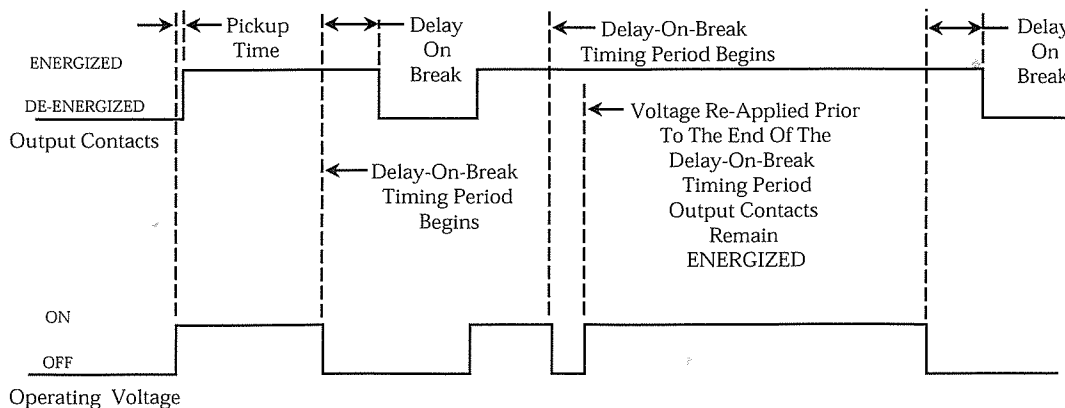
Pickup Time

Delay On Break

Delay-On-Break Timing Period Begins

Delay On Break

ENERGIZED

DE-ENERGIZED

Output Contacts

Delay-On-Break Timing Period Begins

Voltage Re-Applied Prior To The End Of The Delay-On-Break Timing Period Output Contacts Remain ENERGIZED

ON

OFF

Operating Voltage